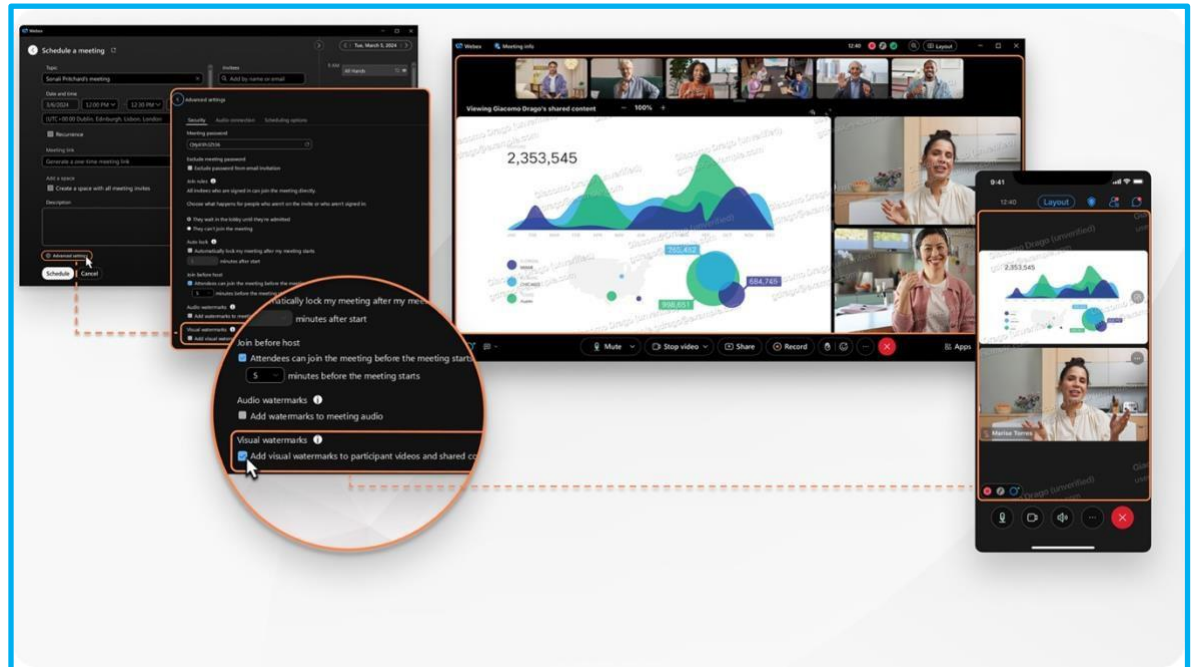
Webex

Schedule a meeting

Topic

Sonali Pritchard's meeting

Invitees

Add by name or email

Tue, March 5, 2024

All Hands

Date and time

3/6/2024

12:00 PM

12:30 PM

(UTC+00:00) Dublin, Edinburgh, Lisbon, London

Recurrence

Meeting link

Generate a one-time meeting link

Add a space

Create a space with all meeting invites

Description

Advanced settings

Schedule

Cancel

Advanced settings

Security

Audio connection

Scheduling options

Meeting password

Exclude meeting password

Exclude password from email invitation

Join rules

All invitees who are signed in can join the meeting directly.

Choose what happens for people who aren't on the invite or who aren't signed in:

They wait in the lobby until they're admitted

They can't join the meeting

Auto lock

Automatically lock my meeting after my meeting starts

minutes after start

Join before host

Attendees can join the meeting before the meeting starts

minutes before the meeting starts

Audio watermarks

Add watermarks to meeting audio

Visual watermarks

Add visual watermarks

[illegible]atically lock my meeting after my mee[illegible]

minutes after start

Join before host

Attendees can join the meeting before the meeting starts

5

minutes before the meeting starts

Audio watermarks

Add watermarks to meeting audio

Visual watermarks

Add visual watermarks to participant videos and shared co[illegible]

Webex

Meeting info

12:40

Layout

Viewing Giacomo Drago's shared content

100%

2,353,545

765,432

684,745

998,651

Giacomo Drago (unverified)

Mute

Stop video

Share

Record

Apps

9:41

12:40

Layout

2,353,545

Marisa Torres